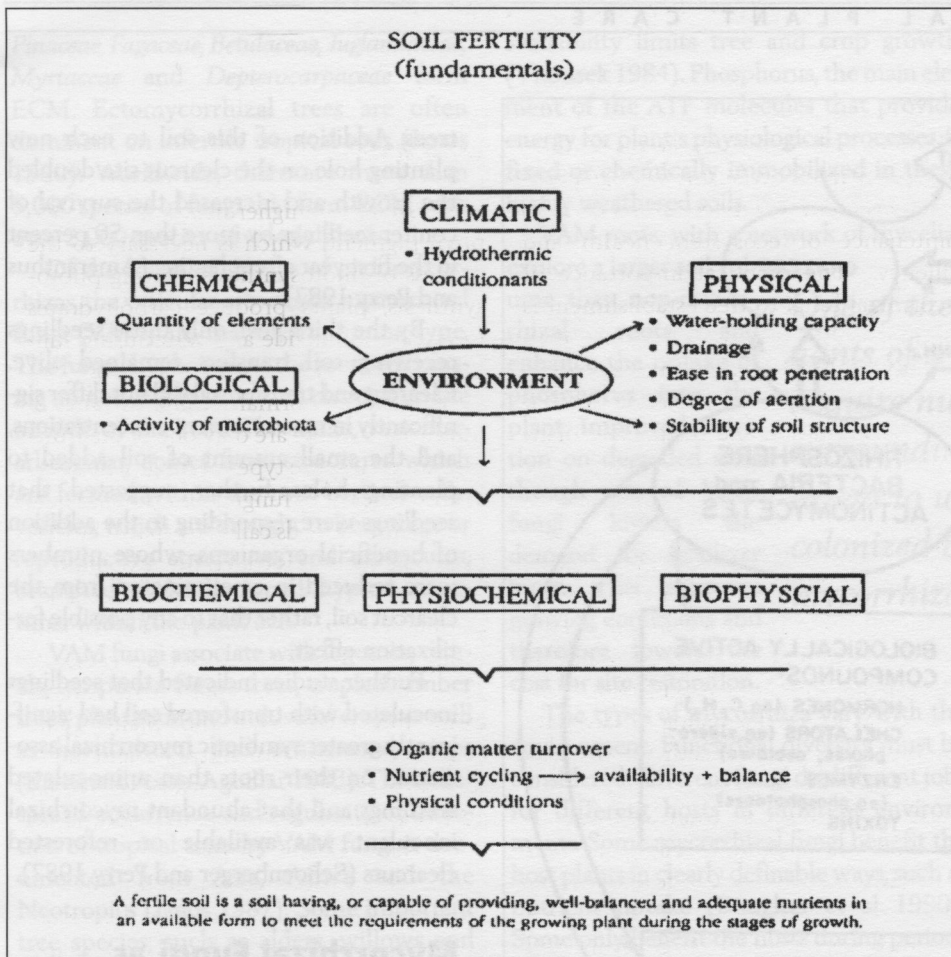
SOIL FERTILITY
(fundamentals)

CLIMATIC
• Hydrothermic conditionants

CHEMICAL
• Quantity of elements

PHYSICAL
• Water-holding capacity
• Drainage
• Ease in root penetration
• Degree of aeration
• Stability of soil structure

BIOLOGICAL
• Activity of microbiota

ENVIRONMENT

BIOCHEMICAL

PHYSIOCHEMICAL

BIOPHYSCIAL

• Organic matter turnover
• Nutrient cycling ⟶ availability + balance
• Physical conditions

A fertile soil is a soil having, or capable of providing, well-balanced and adequate nutrients in an available form to meet the requirements of the growing plant during the stages of growth.